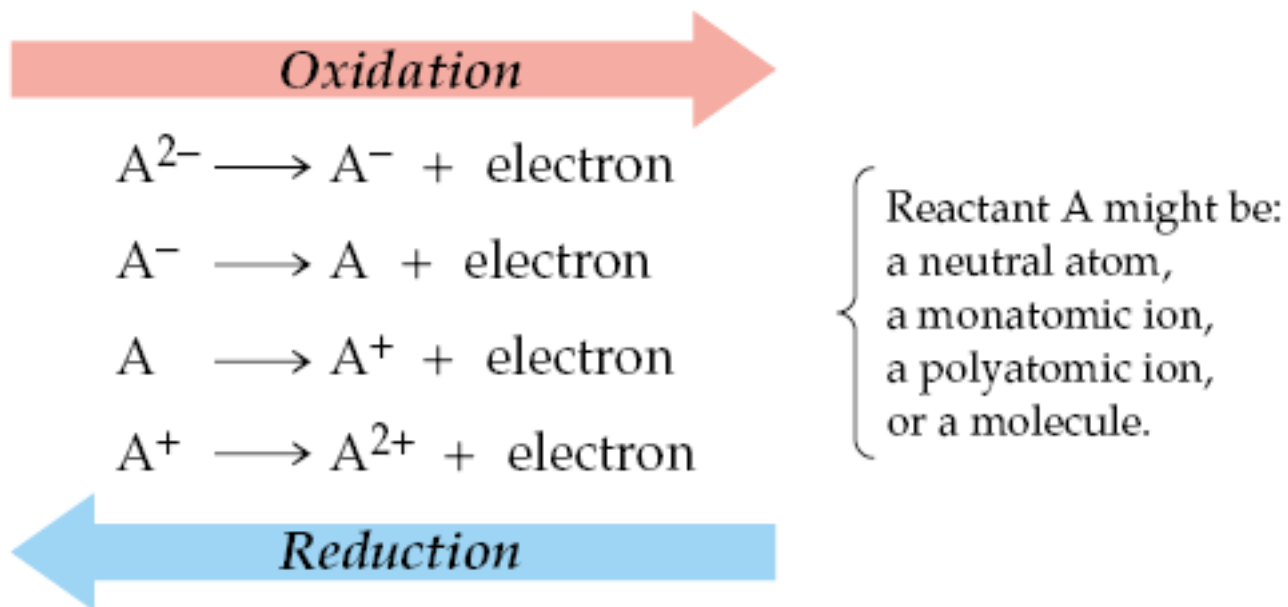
Oxidation

$A^{2-} \longrightarrow A^{-}$ + electron

$A^{-} \longrightarrow A$ + electron

$A \longrightarrow A^{+}$ + electron

$A^{+} \longrightarrow A^{2+}$ + electron

Reactant A might be: a neutral atom, a monatomic ion, a polyatomic ion, or a molecule.

Reduction